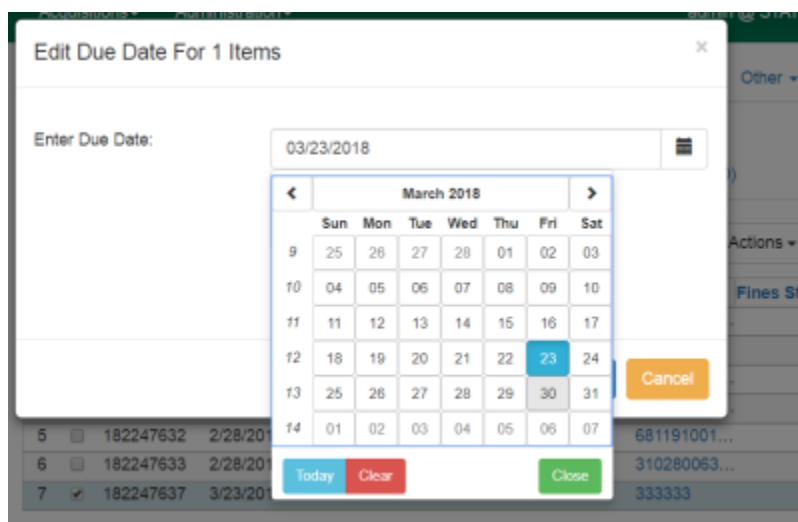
Acquisitions ▾ Administration ▾ admin @ STA

Edit Due Date For 1 Items ×

Other ▾

Enter Due Date: 03/23/2018

| | ‹ | March 2018 | | | | › | |
|---|---|---|---|---|---|---|---|
| | Sun | Mon | Tue | Wed | Thu | Fri | Sat |
| 9 | 25 | 26 | 27 | 28 | 01 | 02 | 03 |
| 10 | 04 | 05 | 06 | 07 | 08 | 09 | 10 |
| 11 | 11 | 12 | 13 | 14 | 15 | 16 | 17 |
| 12 | 18 | 19 | 20 | 21 | 22 | 23 | 24 |
| 13 | 25 | 26 | 27 | 28 | 29 | 30 | 31 |
| 14 | 01 | 02 | 03 | 04 | 05 | 06 | 07 |

Today Clear Close

Actions ▾

Fines St

Cancel

5 182247632 2/28/201 681191001...
6 182247633 2/28/201 310280063...
7 ✔ 182247637 3/23/201 333333